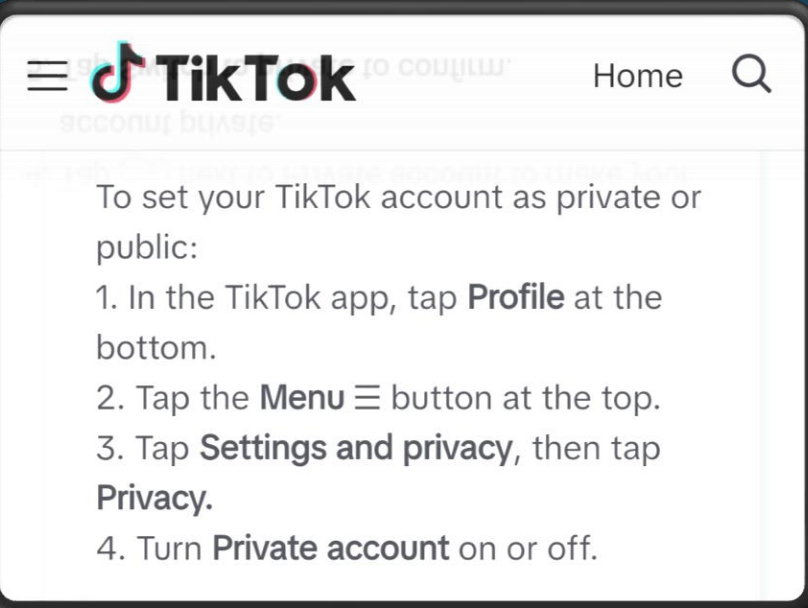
TikTok Home

To set your TikTok account as private or public:
1. In the TikTok app, tap **Profile** at the bottom.
2. Tap the **Menu** ☰ button at the top.
3. Tap **Settings and privacy**, then tap **Privacy.**
4. Turn **Private account** on or off.